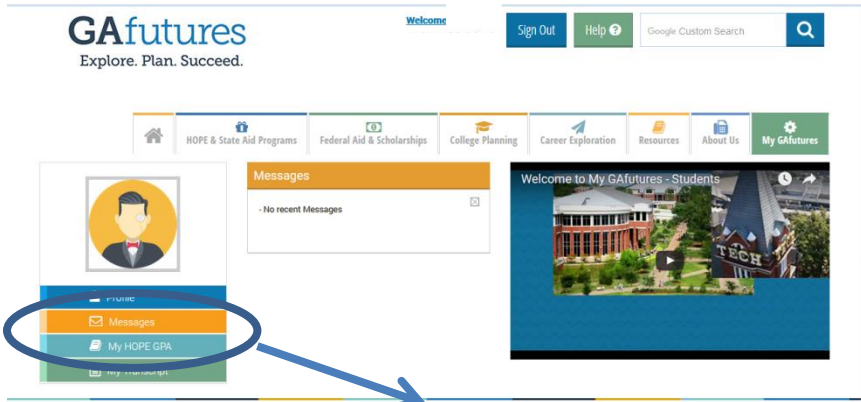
GAfutures
Explore. Plan. Succeed.

Welcome

Sign Out

Help

Google Custom Search

HOPE & State Aid Programs

Federal Aid & Scholarships

College Planning

Career Exploration

Resources

About Us

My GAfutures

Messages

- No recent Messages

Welcome to My GAfutures - Students

TECH

Profile

Messages

My HOPE GPA

My Transcript